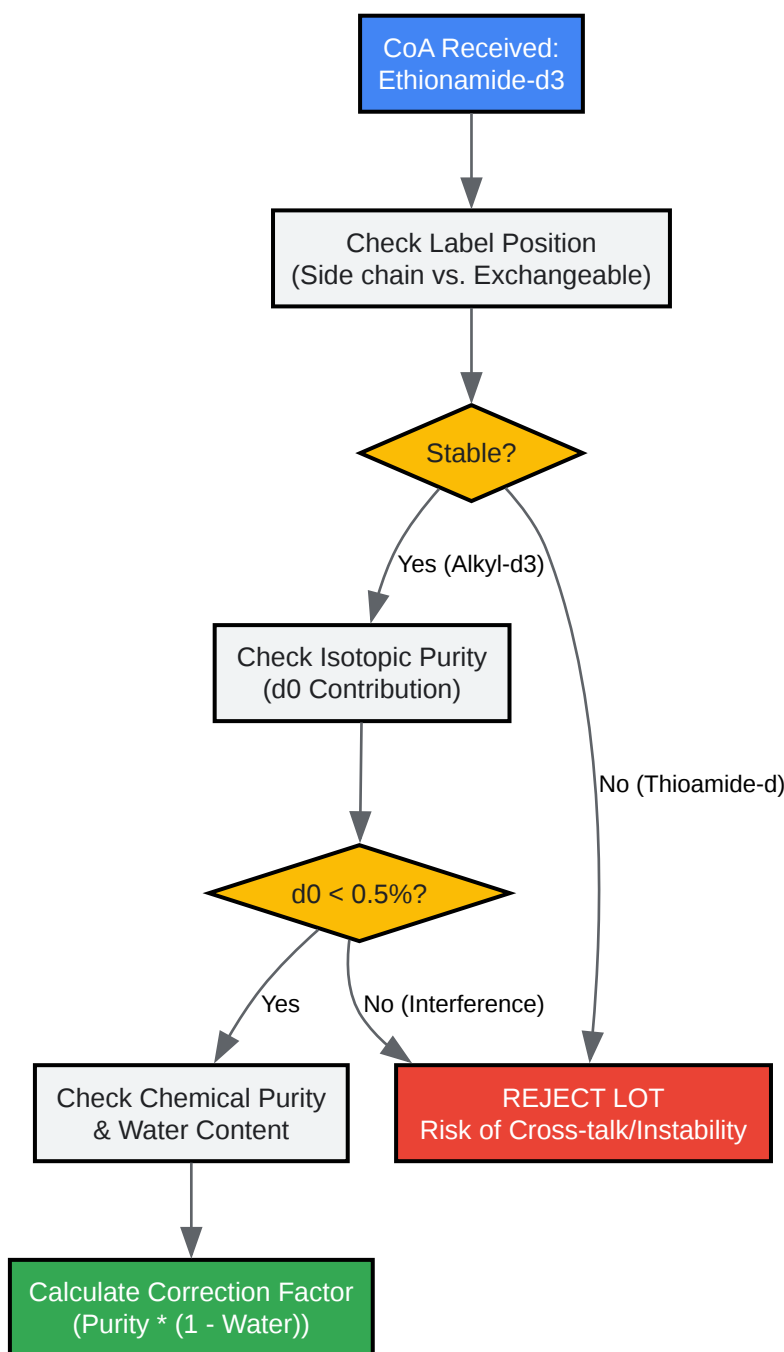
CoA Received:
Ethionamide-d3

Check Label Position
(Side chain vs. Exchangeable)

Stable?

Yes (Alkyl-d3)

No (Thioamide-d)

Check Isotopic Purity
(d0 Contribution)

d0 < 0.5%?

Yes

No (Interference)

Check Chemical Purity
& Water Content

REJECT LOT
Risk of Cross-talk/Instability

Calculate Correction Factor
(Purity * (1 - Water))